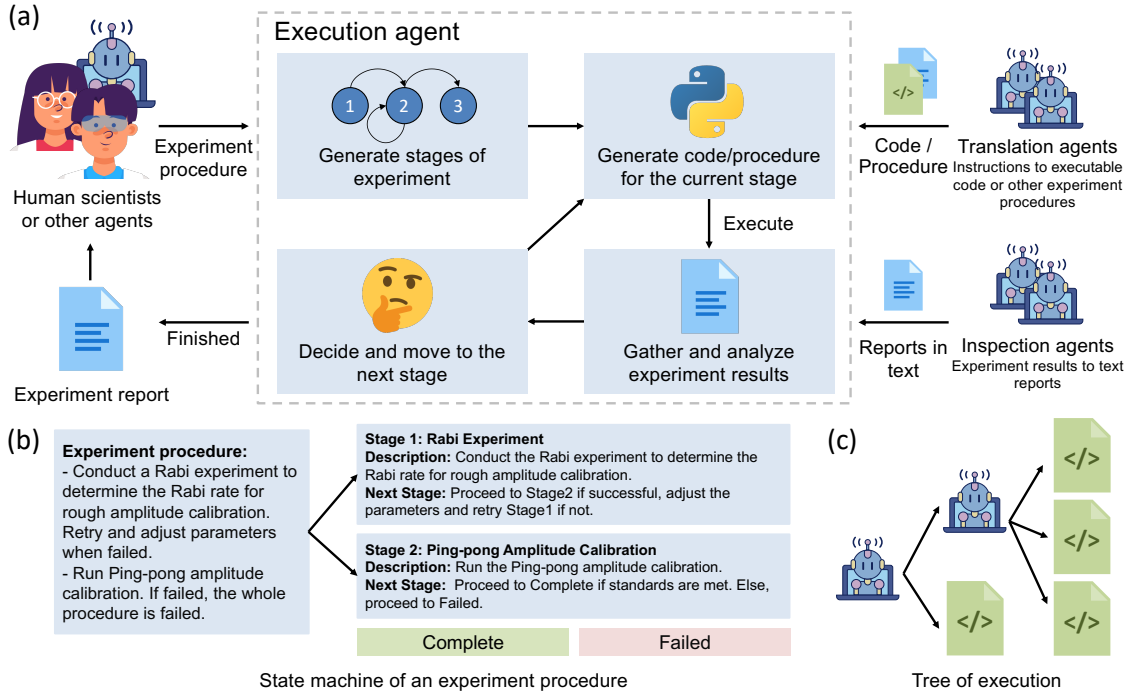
(a)

Execution agent

Human scientists or other agents

Experiment procedure

1 2 3

Generate stages of experiment

Generate code/procedure for the current stage

Code / Procedure

Translation agents
Instructions to executable code or other experiment procedures

</>

Execute

Experiment report

Finished

Decide and move to the next stage

Gather and analyze experiment results

Reports in text

Inspection agents
Experiment results to text reports

(b)

**Experiment procedure:**
- Conduct a Rabi experiment to determine the Rabi rate for rough amplitude calibration. Retry and adjust parameters when failed.
- Run Ping-pong amplitude calibration. If failed, the whole procedure is failed.

**Stage 1: Rabi Experiment**
**Description:** Conduct the Rabi experiment to determine the Rabi rate for rough amplitude calibration.
**Next Stage:** Proceed to Stage2 if successful, adjust the parameters and retry Stage1 if not.

**Stage 2: Ping-pong Amplitude Calibration**
**Description:** Run the Ping-pong amplitude calibration.
**Next Stage:** Proceed to Complete if standards are met. Else, proceed to Failed.

Complete

Failed

State machine of an experiment procedure

(c)

</>

</>

</>

</>

Tree of execution